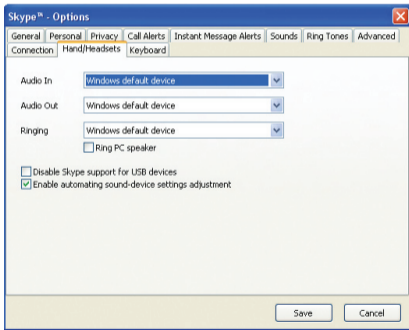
Skype™ - Options

General | Personal | Privacy | Call Alerts | Instant Message Alerts | Sounds | Ring Tones | Advanced
Connection | Hand/Headsets | Keyboard

Audio In | Windows default device

Audio Out | Windows default device

Ringing | Windows default device

Ring PC speaker

Disable Skype support for USB devices

Enable automating sound-device settings adjustment

Save | Cancel